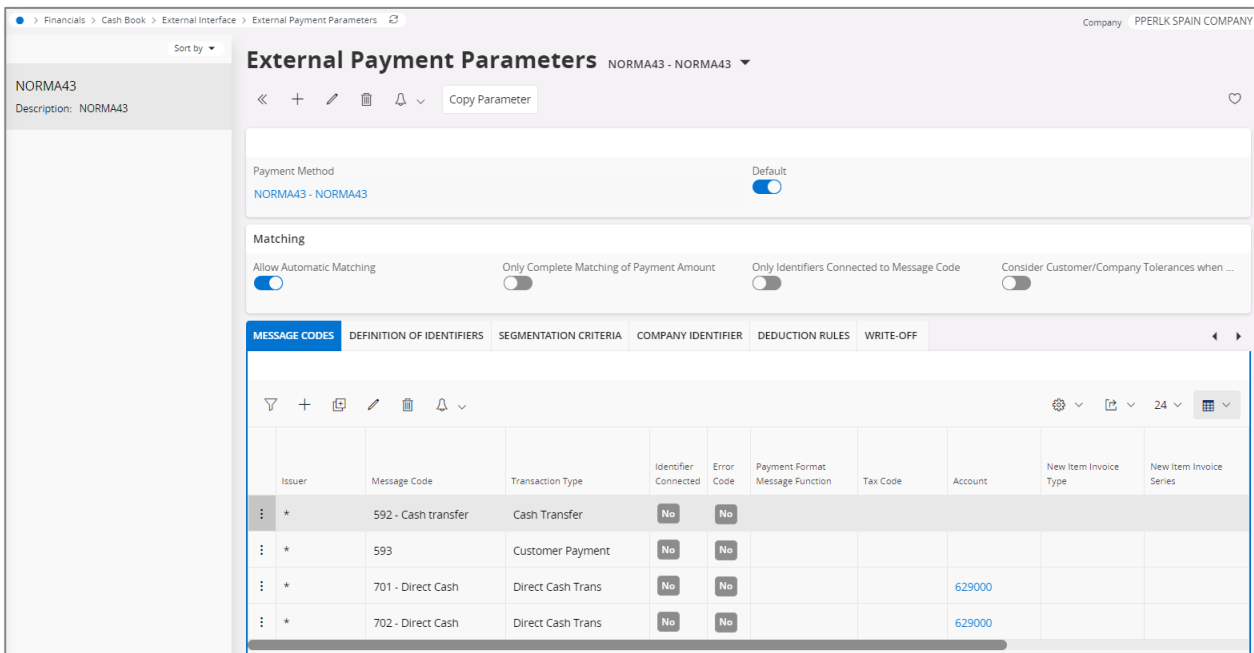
> Financials > Cash Book > External Interface > External Payment Parameters

Company PPERLK SPAIN COMPANY

Sort by

NORMA43
Description: NORMA43

External Payment Parameters NORMA43 - NORMA43

Copy Parameter

Payment Method
NORMA43 - NORMA43

Default

Matching

Allow Automatic Matching

Only Complete Matching of Payment Amount

Only Identifiers Connected to Message Code

Consider Customer/Company Tolerances when ...

MESSAGE CODES | DEFINITION OF IDENTIFIERS | SEGMENTATION CRITERIA | COMPANY IDENTIFIER | DEDUCTION RULES | WRITE-OFF

24

| Issuer | Message Code | Transaction Type | Identifier Connected | Error Code | Payment Format Message Function | Tax Code | Account | New Item Invoice Type | New Item Invoice Series |
|---|---|---|---|---|---|---|---|---|---|
| * | 592 - Cash transfer | Cash Transfer | No | No | | | | | |
| * | 593 | Customer Payment | No | No | | | | | |
| * | 701 - Direct Cash | Direct Cash Trans | No | No | | | 629000 | | |
| * | 702 - Direct Cash | Direct Cash Trans | No | No | | | 629000 | | |